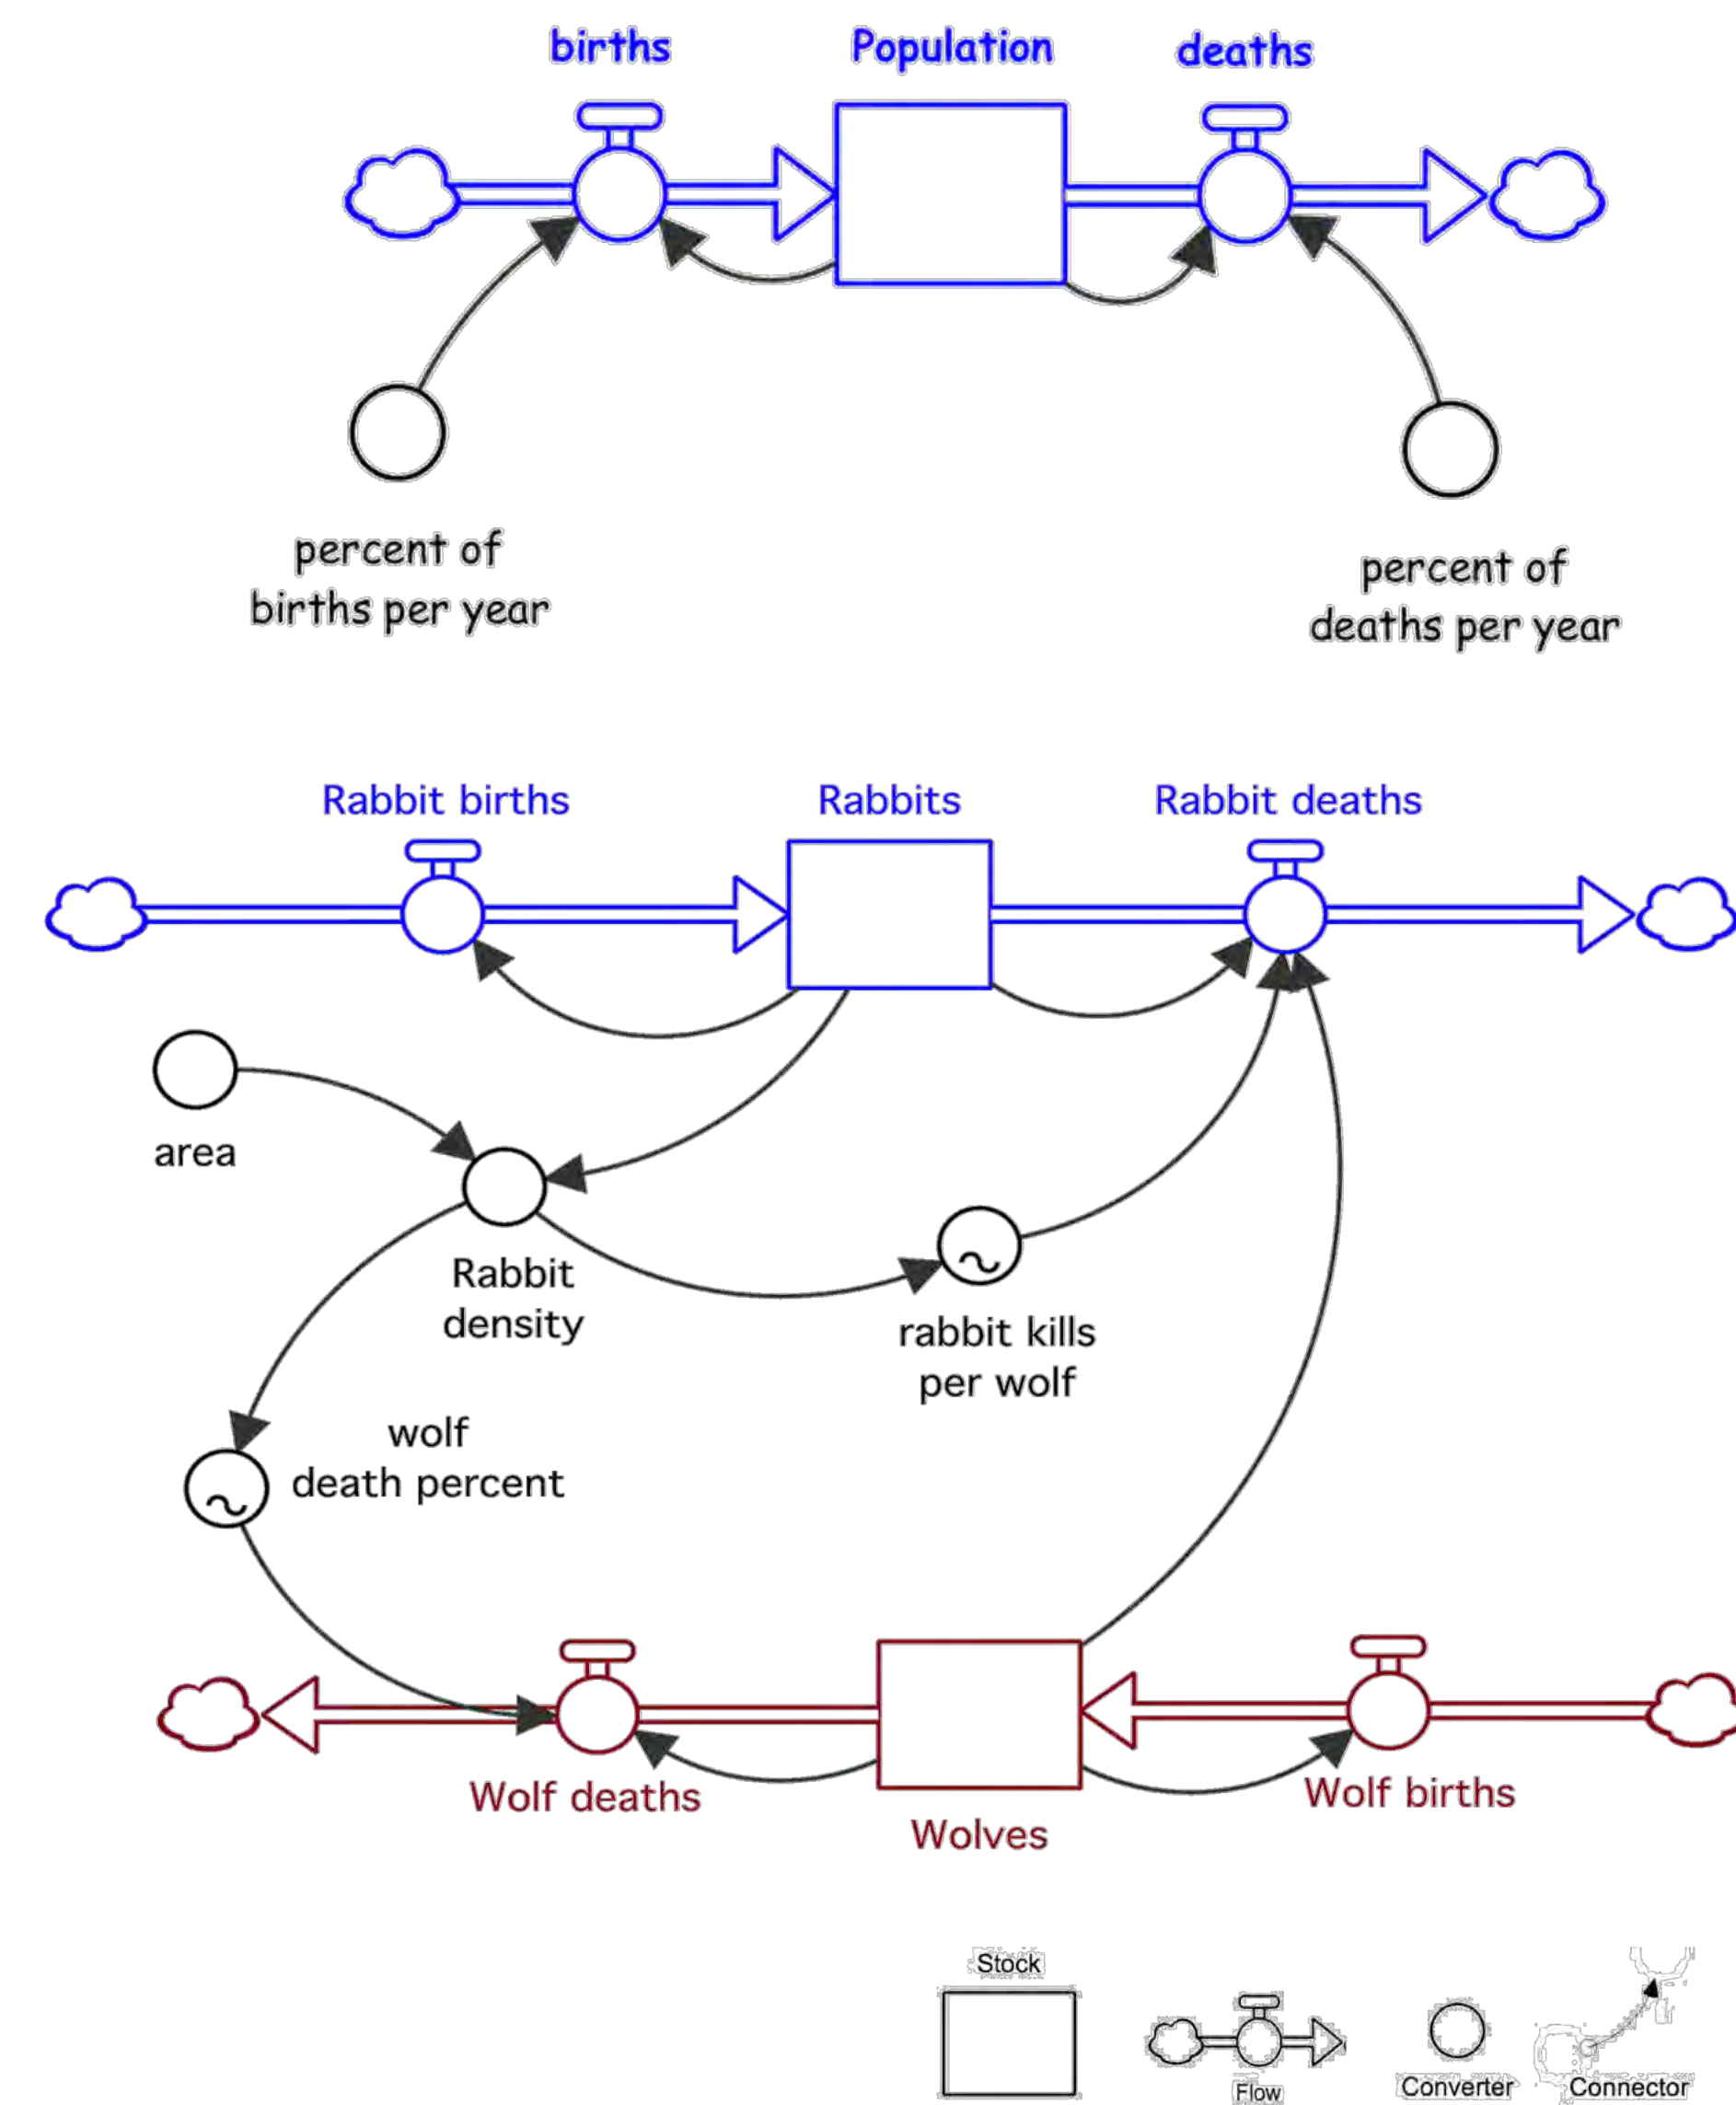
births
Population
deaths

percent of births per year

percent of deaths per year

Rabbit births
Rabbits
Rabbit deaths

area

Rabbit density

rabbit kills per wolf

wolf death percent

Wolf deaths
Wolves
Wolf births

Stock
Flow
Converter
Connector